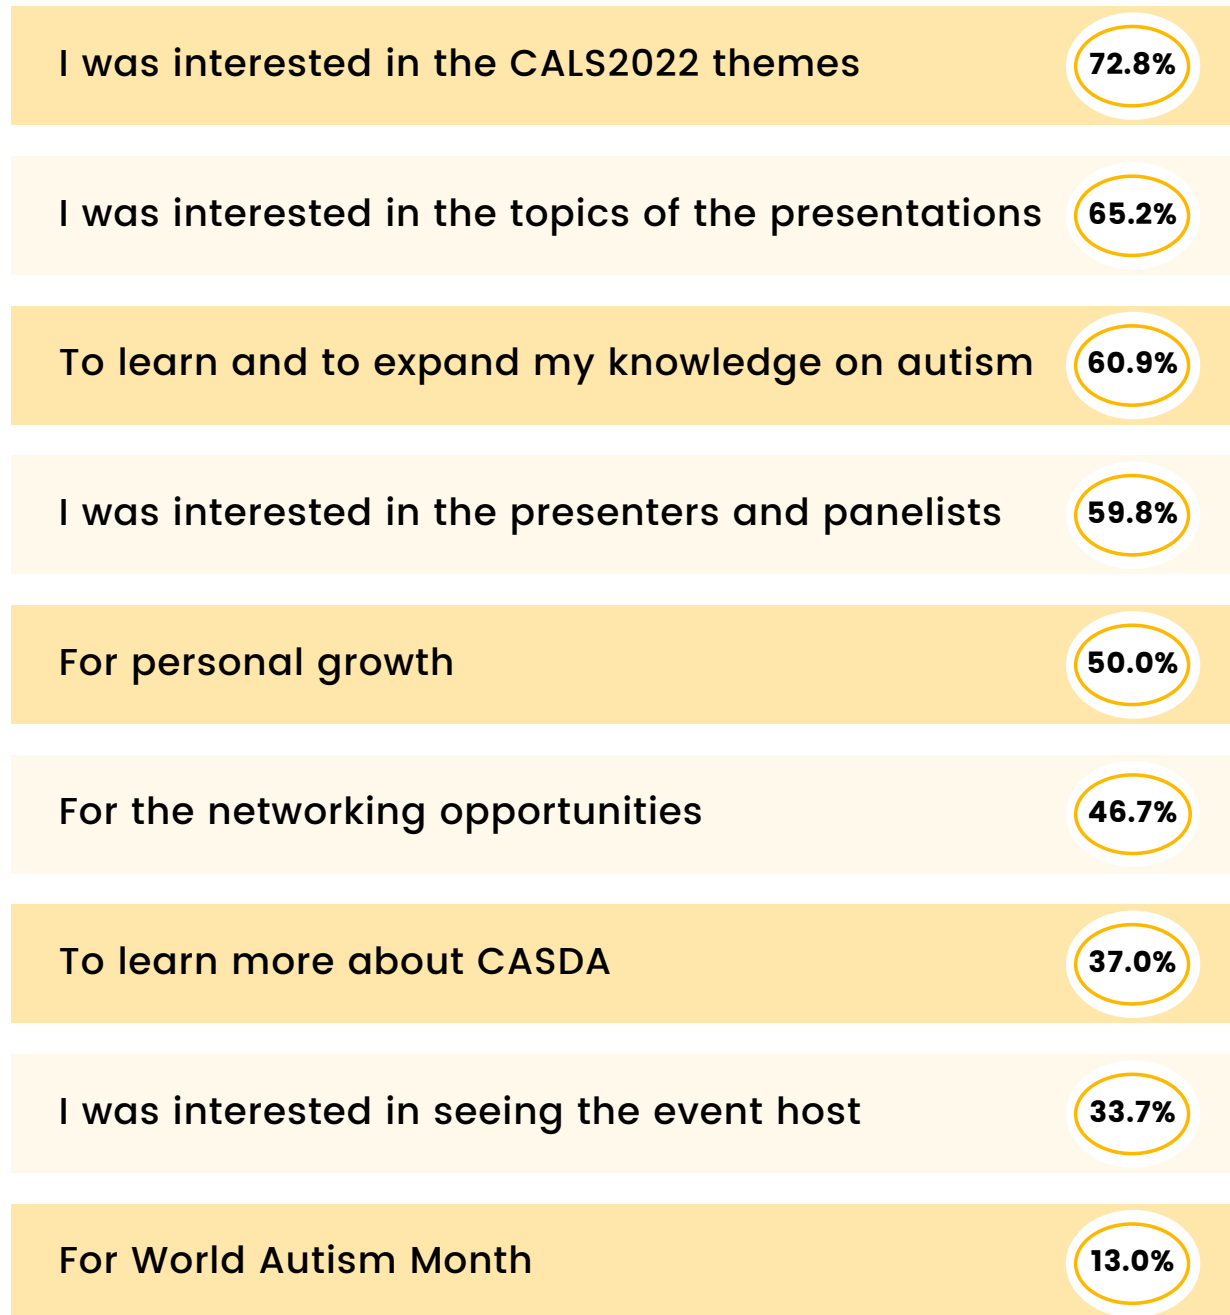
I was interested in the CALS2022 themes 72.8%

I was interested in the topics of the presentations 65.2%

To learn and to expand my knowledge on autism 60.9%

I was interested in the presenters and panelists 59.8%

For personal growth 50.0%

For the networking opportunities 46.7%

To learn more about CASDA 37.0%

I was interested in seeing the event host 33.7%

For World Autism Month 13.0%